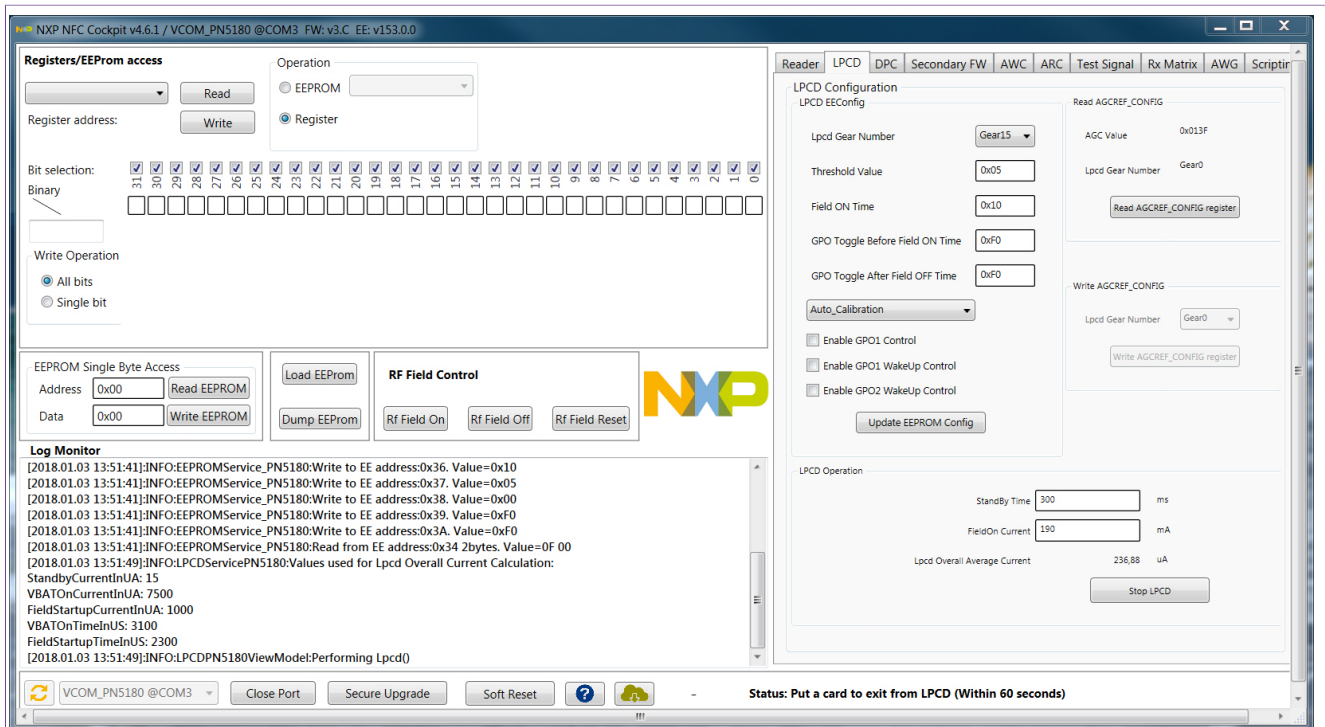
NXP NFC Cockpit v4.6.1 / VCOM_PN5180 @COM3 FW: v3.C EE: v153.0.0

Registers/EEProm access

Read

Register address:

Write

Operation

EEPROM

Register

Bit selection:

31 30 29 28 27 26 25 24 23 22 21 20 19 18 17 16 15 14 13 12 11 10 9 8 7 6 5 4 3 2 1 0

Binary

Write Operation

All bits

Single bit

EEPROM Single Byte Access

Address 0x00 Read EEPROM

Data 0x00 Write EEPROM

Load EEProm

Dump EEProm

RF Field Control

Rf Field On Rf Field Off Rf Field Reset

NXP

Log Monitor

[2018.01.03 13:51:41]:INFO:EEPROMService_PN5180:Write to EE address:0x36. Value=0x10
[2018.01.03 13:51:41]:INFO:EEPROMService_PN5180:Write to EE address:0x37. Value=0x05
[2018.01.03 13:51:41]:INFO:EEPROMService_PN5180:Write to EE address:0x38. Value=0x00
[2018.01.03 13:51:41]:INFO:EEPROMService_PN5180:Write to EE address:0x39. Value=0xF0
[2018.01.03 13:51:41]:INFO:EEPROMService_PN5180:Write to EE address:0x3A. Value=0xF0
[2018.01.03 13:51:41]:INFO:EEPROMService_PN5180:Read from EE address:0x34 2bytes. Value=0F 00
[2018.01.03 13:51:49]:INFO:LPCDServicePN5180:Values used for Lpcd Overall Current Calculation:
StandbyCurrentInUA: 15
VBATOnCurrentInUA: 7500
FieldStartupCurrentInUA: 1000
VBATOnTimeInUS: 3100
FieldStartupTimeInUS: 2300
[2018.01.03 13:51:49]:INFO:LPCDPN5180ViewModel:Performing Lpcd()

Reader LPCD DPC Secondary FW AWC ARC Test Signal Rx Matrix AWG Scriptin

LPCD Configuration

LPCD EEConfig

Lpcd Gear Number Gear15

Threshold Value 0x05

Field ON Time 0x10

GPO Toggle Before Field ON Time 0xF0

GPO Toggle After Field OFF Time 0xF0

Auto_Calibration

Enable GPO1 Control

Enable GPO1 WakeUp Control

Enable GPO2 WakeUp Control

Update EEPROM Config

Read AGCREF_CONFIG

AGC Value 0x013F

Lpcd Gear Number Gear0

Read AGCREF_CONFIG register

Write AGCREF_CONFIG

Lpcd Gear Number Gear0

Write AGCREF_CONFIG register

LPCD Operation

StandBy Time 300 ms

FieldOn Current 190 mA

Lpcd Overall Average Current 236,88 uA

Stop LPCD

VCOM_PN5180 @COM3 Close Port Secure Upgrade Soft Reset ?

-

Status: Put a card to exit from LPCD (Within 60 seconds)